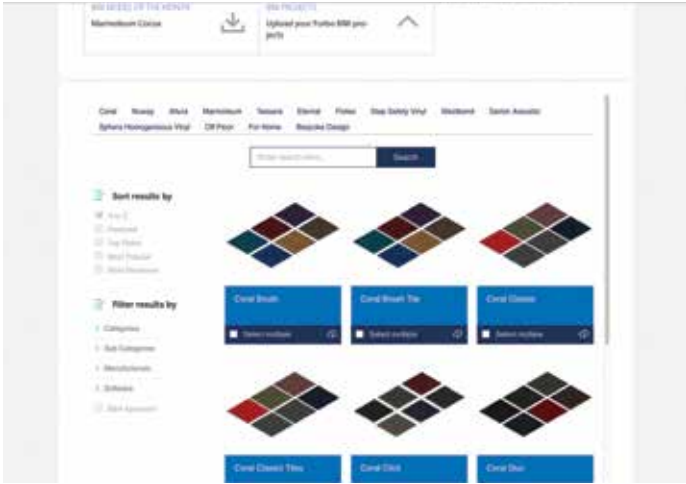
BIM MODEL OF THE MONTH
Marmoleum Cocoa

BIM PROJECTS
Upload your Forbo BIM projects

Coral Nuway Allura Marmoleum Tessera Eternal Flotex Step Safety Vinyl Modul'up Sarlon Acoustic Sphera Homogeneous Vinyl Off Floor For Home Bespoke Design

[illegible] Search

Sort results by
A to Z
Featured
Top Rated
Most Popular
Most Reviewed

Filter results by
Categories
Sub Categories
Manufacturers
Software
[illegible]

Coral Brush
Select multiple

Coral Brush Tile
Select multiple

Coral Classic
Select multiple

Coral Classic Tiles

Coral Click

Coral Duo